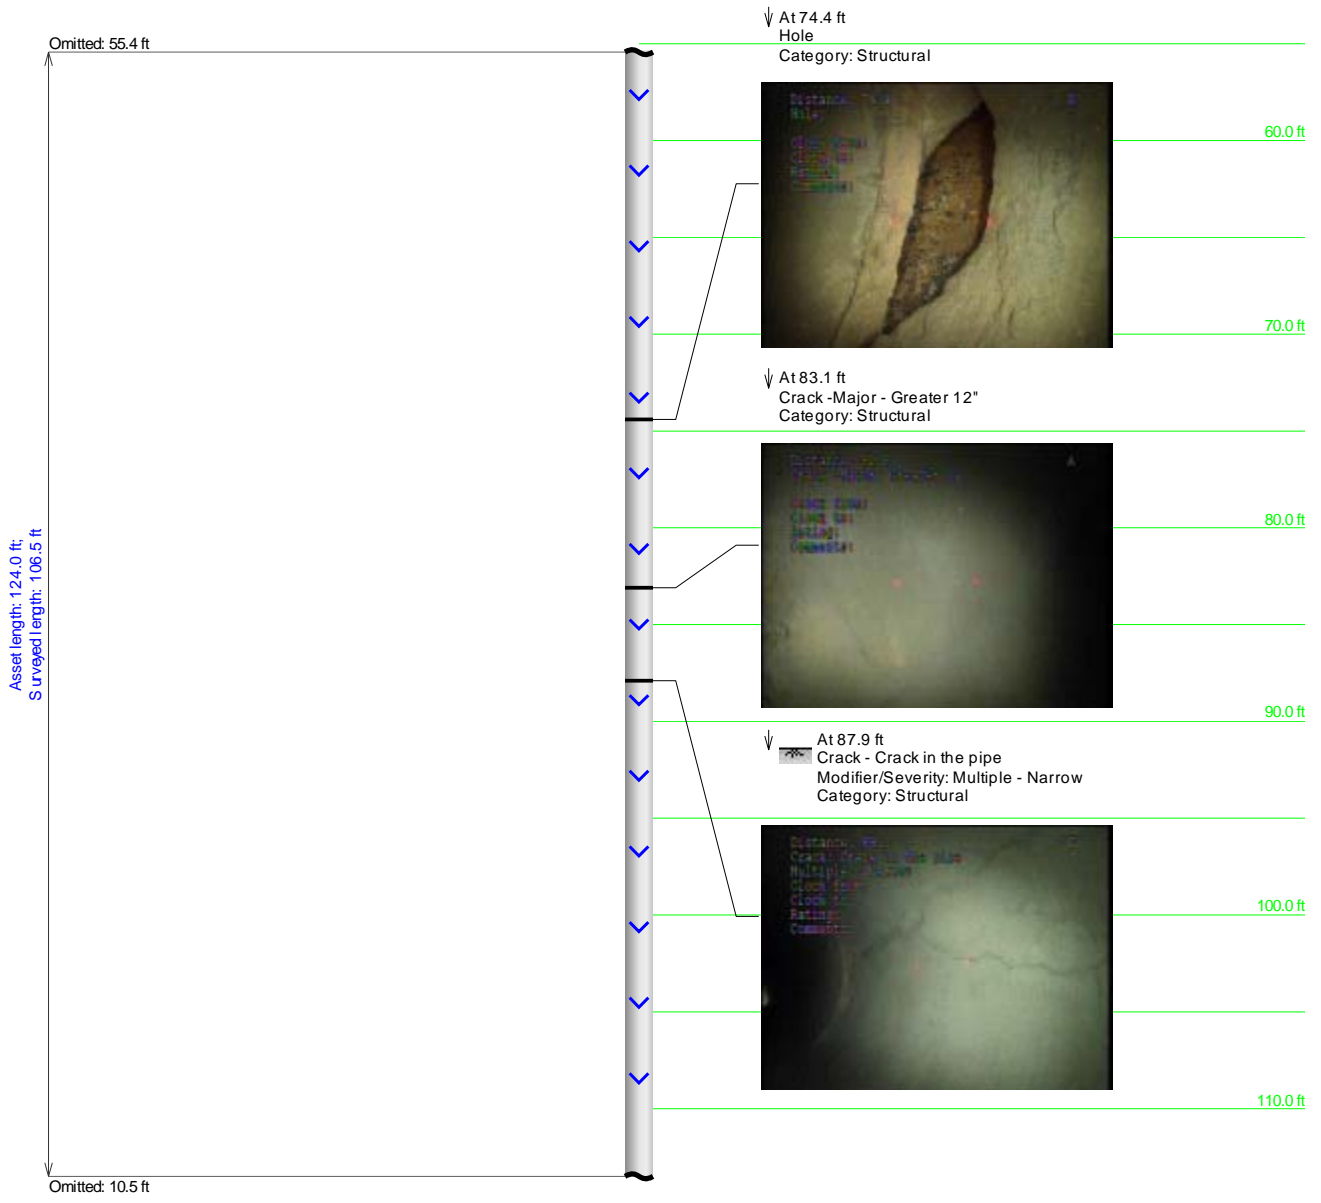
Omitted: 55.4 ft

Asset length: 124.0 ft;
Surveyed length: 106.5 ft

At 74.4 ft
Hole
Category: Structural

60.0 ft

70.0 ft

At 83.1 ft
Crack -Major - Greater 12"
Category: Structural

80.0 ft

90.0 ft

At 87.9 ft
Crack - Crack in the pipe
Modifier/Severity: Multiple - Narrow
Category: Structural

100.0 ft

110.0 ft

Omitted: 10.5 ft